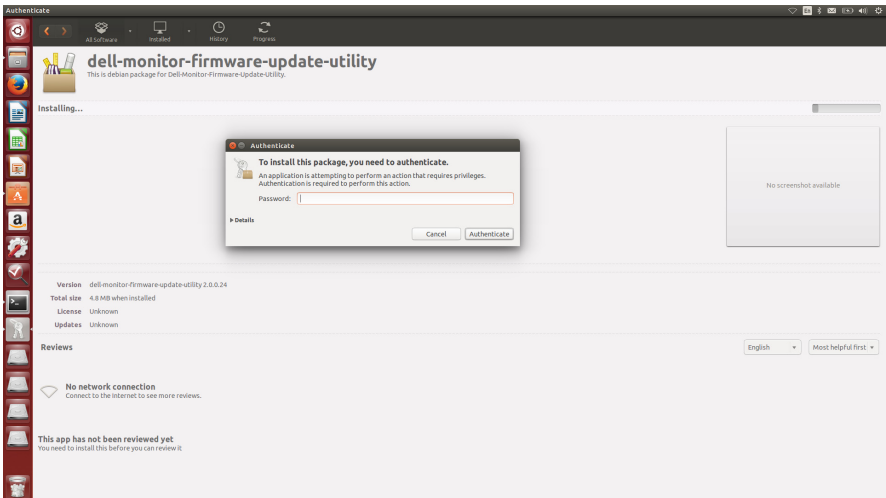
Authenticate

All Software Installed History Progress

dell-monitor-firmware-update-utility
This is debian package for Dell-Monitor-Firmware-Update-Utility.

Installing...

Authenticate

To install this package, you need to authenticate.

An application is attempting to perform an action that requires privileges. Authentication is required to perform this action.

Password:

▸ Details

Cancel Authenticate

No screenshot available

Version dell-monitor-firmware-update-utility 2.0.0.24
Total size 4.8 MB when installed
License Unknown
Updates Unknown

Reviews

English ▾ Most helpful first ▾

No network connection
Connect to the internet to see more reviews.

This app has not been reviewed yet
You need to install this before you can review it